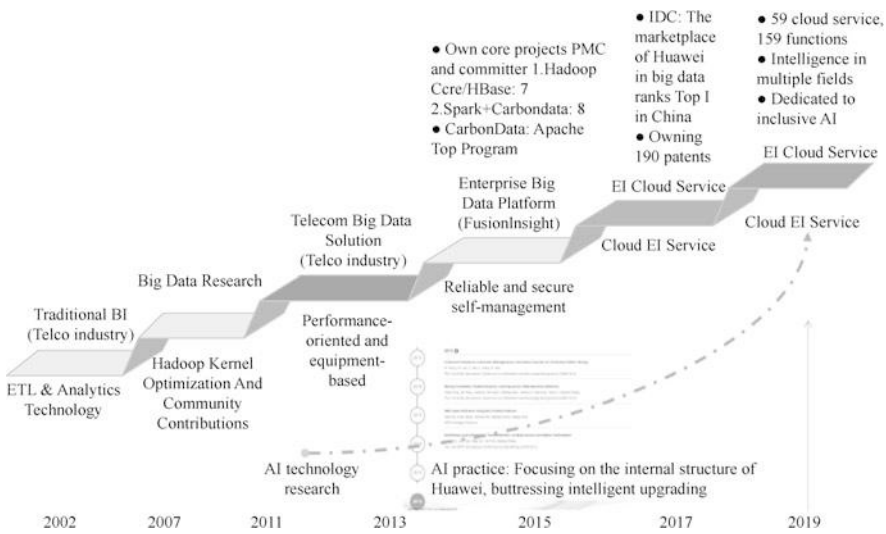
● IDC: The marketplace of Huawei in big data ranks Top I in China
● Owning 190 patents

● 59 cloud service, 159 functions
● Intelligence in multiple fields
● Dedicated to inclusive AI

● Own core projects PMC and committer 1.Hadoop Ccre/HBase: 7 2.Spark+Carbondata: 8
● CarbonData: Apache Top Program

EI Cloud Service

EI Cloud Service

Enterprise Big Data Platform (FusionInsight)

Cloud EI Service

Cloud EI Service

Telecom Big Data Solution (Telco industry)

Big Data Research

Reliable and secure self-management

Traditional BI (Telco industry)

Performance-oriented and equipment-based

ETL & Analytics Technology

Hadoop Kernel Optimization And Community Contributions

AI technology research

AI practice: Focusing on the internal structure of Huawei, buttressing intelligent upgrading

2002
2007
2011
2013
2015
2017
2019